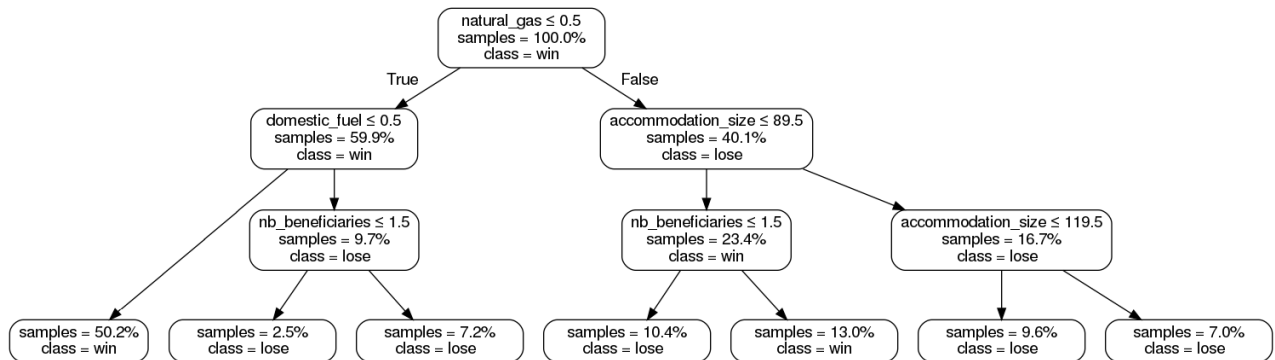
natural_gas ≤ 0.5
samples = 100.0%
class = win

True

False

domestic_fuel ≤ 0.5
samples = 59.9%
class = win

accommodation_size ≤ 89.5
samples = 40.1%
class = lose

nb_beneficiaries ≤ 1.5
samples = 9.7%
class = lose

nb_beneficiaries ≤ 1.5
samples = 23.4%
class = win

accommodation_size ≤ 119.5
samples = 16.7%
class = lose

samples = 50.2%
class = win

samples = 2.5%
class = lose

samples = 7.2%
class = lose

samples = 10.4%
class = lose

samples = 13.0%
class = win

samples = 9.6%
class = lose

samples = 7.0%
class = lose